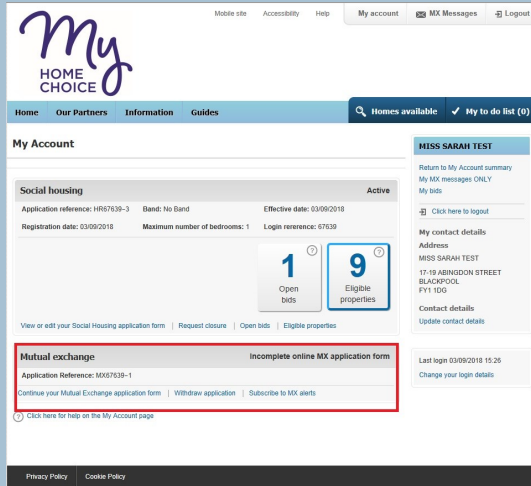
My HOME CHOICE

Mobile site Accessibility Help My account MX Messages Logout

Home Our Partners Information Guides Homes available My to do list (0)

My Account

Social housing Active

Application reference: HR67639–3 Band: No Band Effective date: 03/09/2018

Registration date: 03/09/2018 Maximum number of bedrooms: 1 Login rerence: 67639

1 Open bids

9 Eligible properties

View or edit your Social Housing application form | Request closure | Open bids | Eligible properties

Mutual exchange Incomplete online MX application form

Application Reference: MX67639–1

Continue your Mutual Exchange application form | Withdraw application | Subscribe to MX alerts

Click here for help on the My Account page

MISS SARAH TEST

Return to My Account summary
My MX messages ONLY
My bids

Click here to logout

My contact details

Address

MISS SARAH TEST

17-19 ABINGDON STREET
BLACKPOOL
FY1 1DG

Contact details

Update contact details

Last login 03/09/2018 15:26

Change your login details

Privacy Policy Cookie Policy